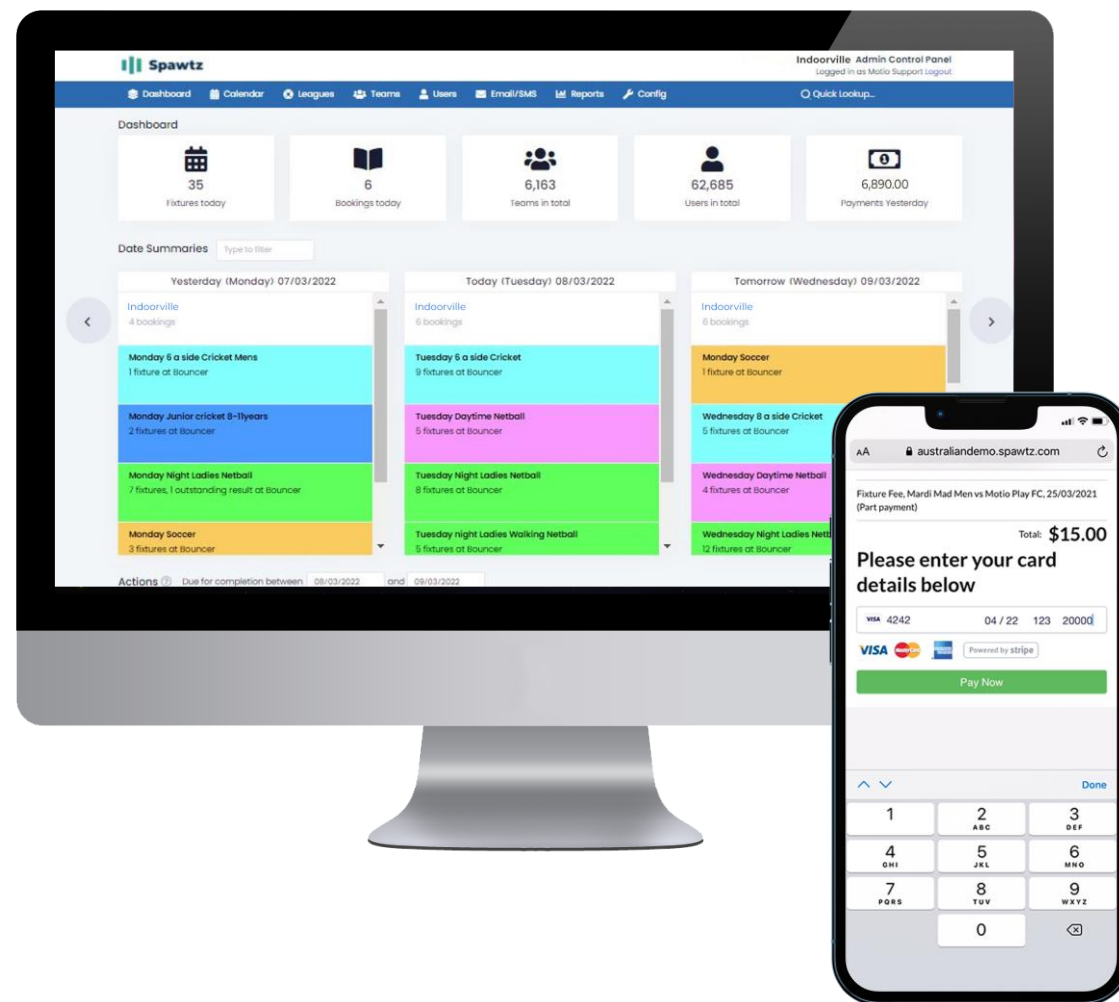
Spawtz

Indoorville Admin Control Panel
Logged in as Motio Support Logout

Dashboard Calendar Leagues Teams Users Email/SMS Reports Config Quick Lookup...

Dashboard

35
Fixtures today

6
Bookings today

6,163
Teams in total

62,685
Users in total

6,890.00
Payments Yesterday

Date Summaries Type to filter

Yesterday (Monday) 07/03/2022
Indoorville
4 bookings
Monday 6 a side Cricket Mens
1 fixture at Bouncer
Monday Junior cricket 8-11years
2 fixtures at Bouncer
Monday Night Ladies Netball
7 fixtures, 1 outstanding result at Bouncer
Monday Soccer
3 fixtures at Bouncer

Today (Tuesday) 08/03/2022
Indoorville
6 bookings
Tuesday 6 a side Cricket
9 fixtures at Bouncer
Tuesday Daytime Netball
5 fixtures at Bouncer
Tuesday Night Ladies Netball
8 fixtures at Bouncer
Tuesday night Ladies Walking Netball
5 fixtures at Bouncer

Tomorrow (Wednesday) 09/03/2022
Indoorville
6 bookings
Monday Soccer
1 fixture at Bouncer
Wednesday 8 a side Cricket
5 fixtures at Bouncer
Wednesday Daytime Netball
4 fixtures at Bouncer
Wednesday Night Ladies Nett
12 fixtures at Bouncer

Actions Due for completion between 08/03/2022 and 09/03/2022

AA australiandemo.spawtz.com

Fixture Fee, Mardi Mad Men vs Motio Play FC, 25/03/2021 (Part payment)

Total: $15.00

Please enter your card details below

VISA 4242 04 / 22 123 20000

VISA Powered by stripe

Pay Now

Done

1
2 ABC
3 DEF
4 GHI
5 JKL
6 MNO
7 PQRS
8 TUV
9 WXYZ
0